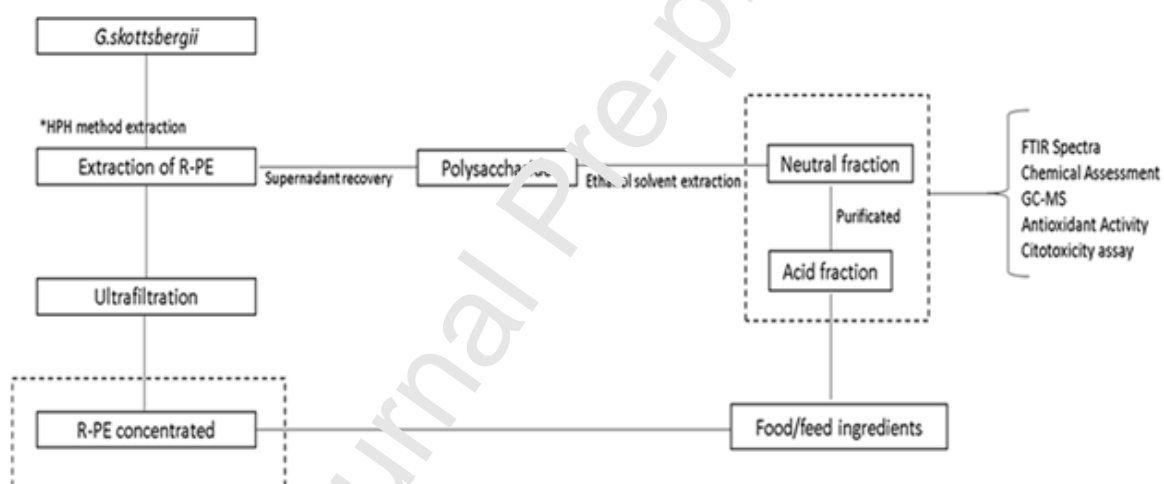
G.skottsbergii

*HPH method extraction

Extraction of R-PE

Supernadant recovery

Polysaccharide

Ethanol solvent extraction

Neutral fraction

Purificated

Acid fraction

FTIR Spectra
Chemical Assessment
GC-MS
Antioxidant Activity
Citotoxicity assay

Ultrafiltration

R-PE concentrated

Food/feed ingredients

Journal Pre-proof